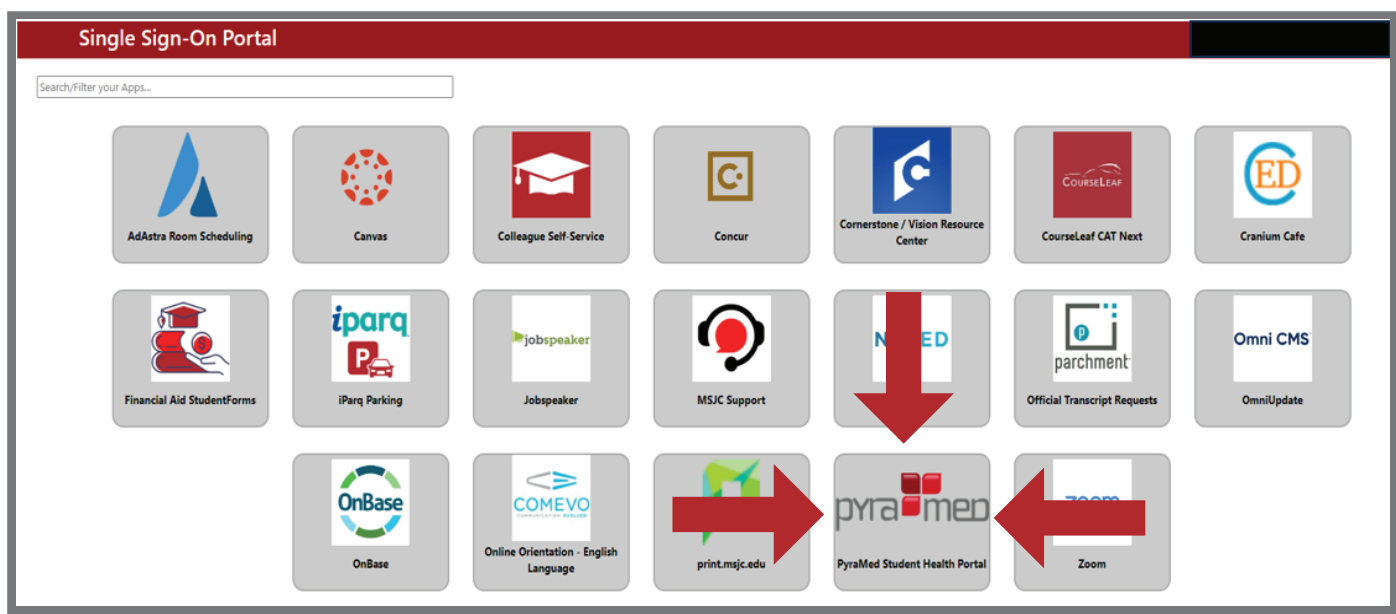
Single Sign-On Portal

Search/Filter your Apps...

AdAstra Room Scheduling

Canvas

Colleague Self-Service

Concur

Cornerstone / Vision Resource Center

COURSELEAF
CourseLeaf CAT Next

ED
Cranium Cafe

Financial Aid StudentForms

iparq
iParq Parking

jobspeaker
Jobspeaker

MSJC Support

N ED

parchment
Official Transcript Requests

Omni CMS
OmniUpdate

OnBase
OnBase

COMEVO
Online Orientation - English Language

print.msjc.edu

pyramed
PyraMed Student Health Portal

zoom
Zoom